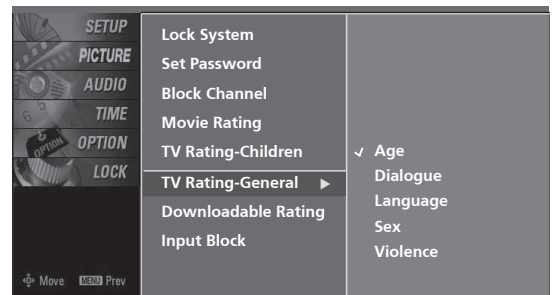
SETUP
PICTURE
AUDIO
TIME
OPTION
LOCK

Lock System
Set Password
Block Channel
Movie Rating
TV Rating-Children
TV Rating-General ▶
Downloadable Rating
Input Block

✓ Age
Dialogue
Language
Sex
Violence

Move MENU Prev